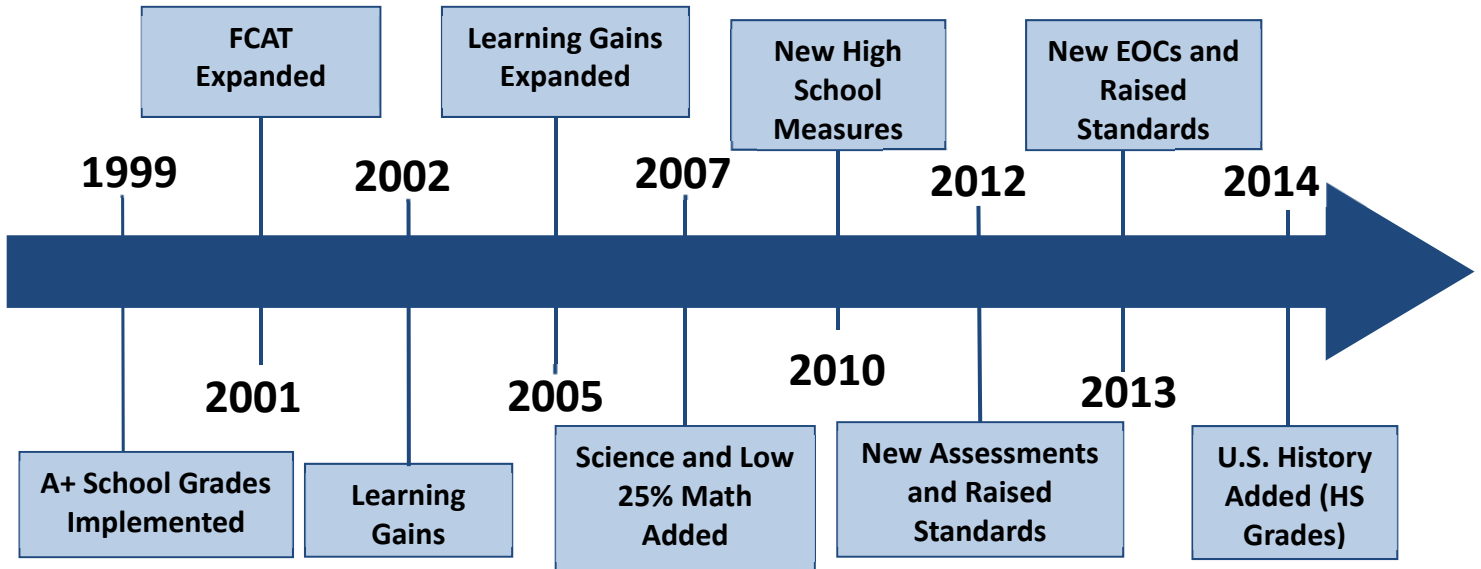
FCAT Expanded

Learning Gains Expanded

New High School Measures

New EOCs and Raised Standards

1999

2002

2007

2012

2014

2001

2005

2010

2013

A+ School Grades Implemented

Learning Gains

Science and Low 25% Math Added

New Assessments and Raised Standards

U.S. History Added (HS Grades)